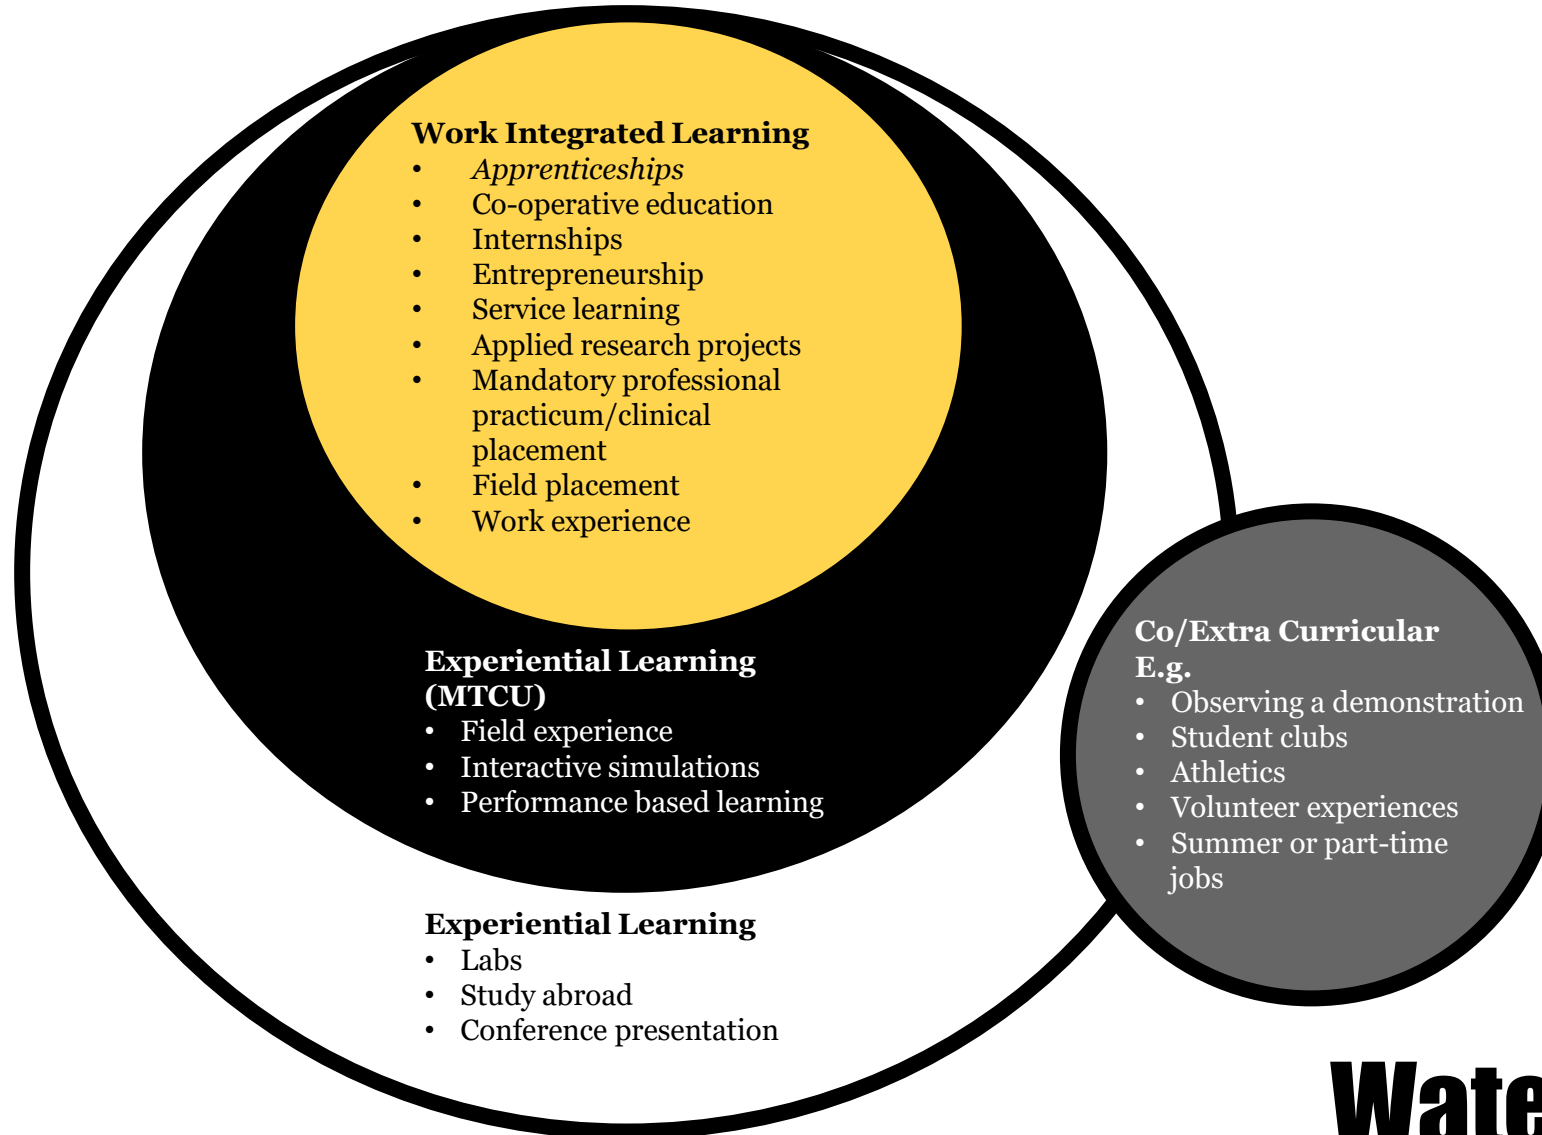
**Work Integrated Learning**
- *Apprenticeships*
- Co-operative education
- Internships
- Entrepreneurship
- Service learning
- Applied research projects
- Mandatory professional practicum/clinical placement
- Field placement
- Work experience

**Experiential Learning (MTCU)**
- Field experience
- Interactive simulations
- Performance based learning

**Experiential Learning**
- Labs
- Study abroad
- Conference presentation

**Co/Extra Curricular E.g.**
- Observing a demonstration
- Student clubs
- Athletics
- Volunteer experiences
- Summer or part-time jobs

Wate